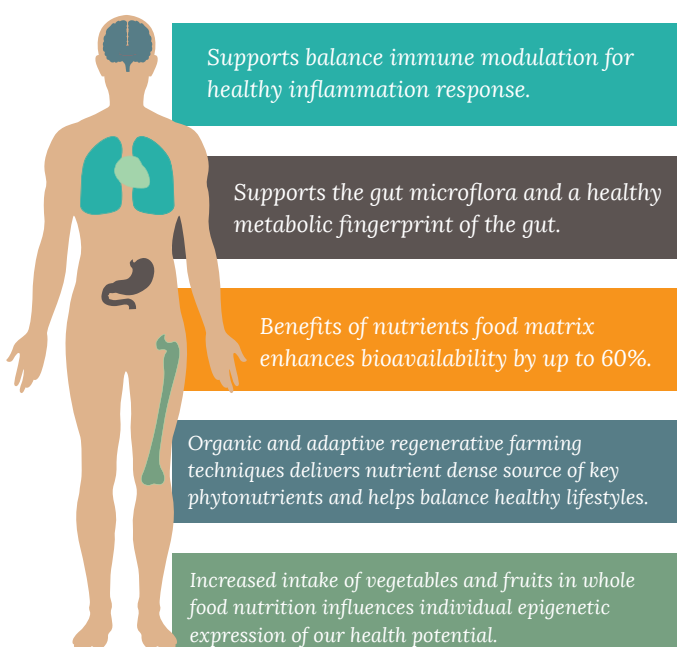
Supports balance immune modulation for healthy inflammation response.

Supports the gut microflora and a healthy metabolic fingerprint of the gut.

Benefits of nutrients food matrix enhances bioavailability by up to 60%.

Organic and adaptive regenerative farming techniques delivers nutrient dense source of key phytonutrients and helps balance healthy lifestyles.

Increased intake of vegetables and fruits in whole food nutrition influences individual epigenetic expression of our health potential.